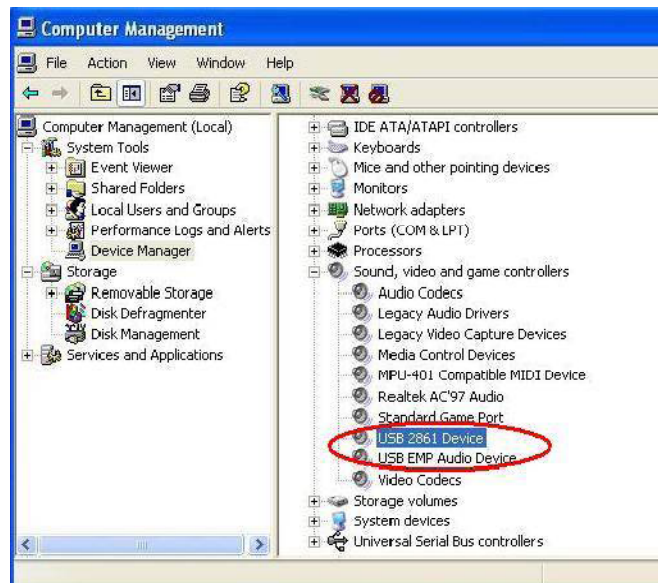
Computer Management

File Action View Window Help

Computer Management (Local)
System Tools
Event Viewer
Shared Folders
Local Users and Groups
Performance Logs and Alerts
Device Manager
Storage
Removable Storage
Disk Defragmenter
Disk Management
Services and Applications

IDE ATA/ATAPI controllers
Keyboards
Mice and other pointing devices
Monitors
Network adapters
Ports (COM & LPT)
Processors
Sound, video and game controllers
Audio Codecs
Legacy Audio Drivers
Legacy Video Capture Devices
Media Control Devices
MPU-401 Compatible MIDI Device
Realtek AC'97 Audio
Standard Game Port
USB 2861 Device
USB EMP Audio Device
Video Codecs
Storage volumes
System devices
Universal Serial Bus controllers